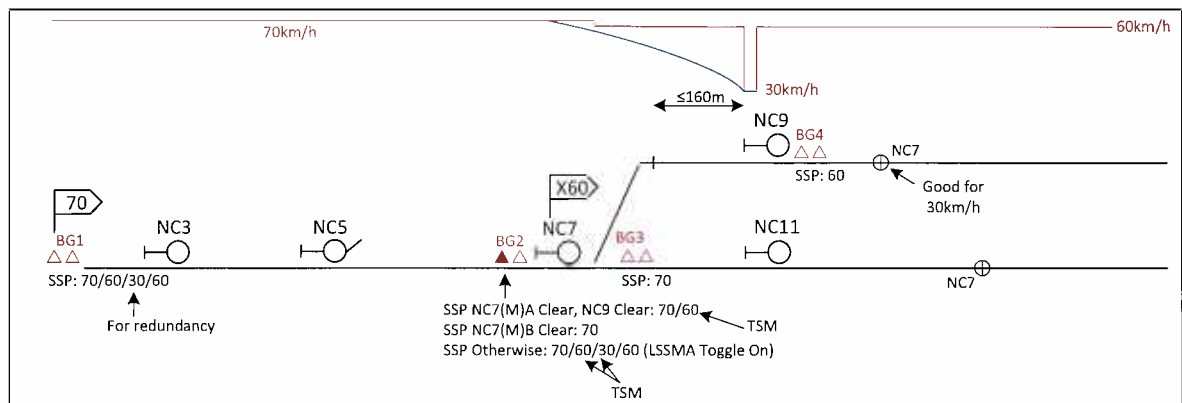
70km/h

60km/h

30km/h

≤160m

NC9

BG4

NC7

SSP: 60

Good for 30km/h

70

X60

BG1

NC3

NC5

BG2

NC7

BG3

NC11

SSP: 70/60/30/60

For redundancy

SSP: 70

NC7

SSP NC7(M)A Clear, NC9 Clear: 70/60

TSM

SSP NC7(M)B Clear: 70

SSP Otherwise: 70/60/30/60 (LSSMA Toggle On)

TSM